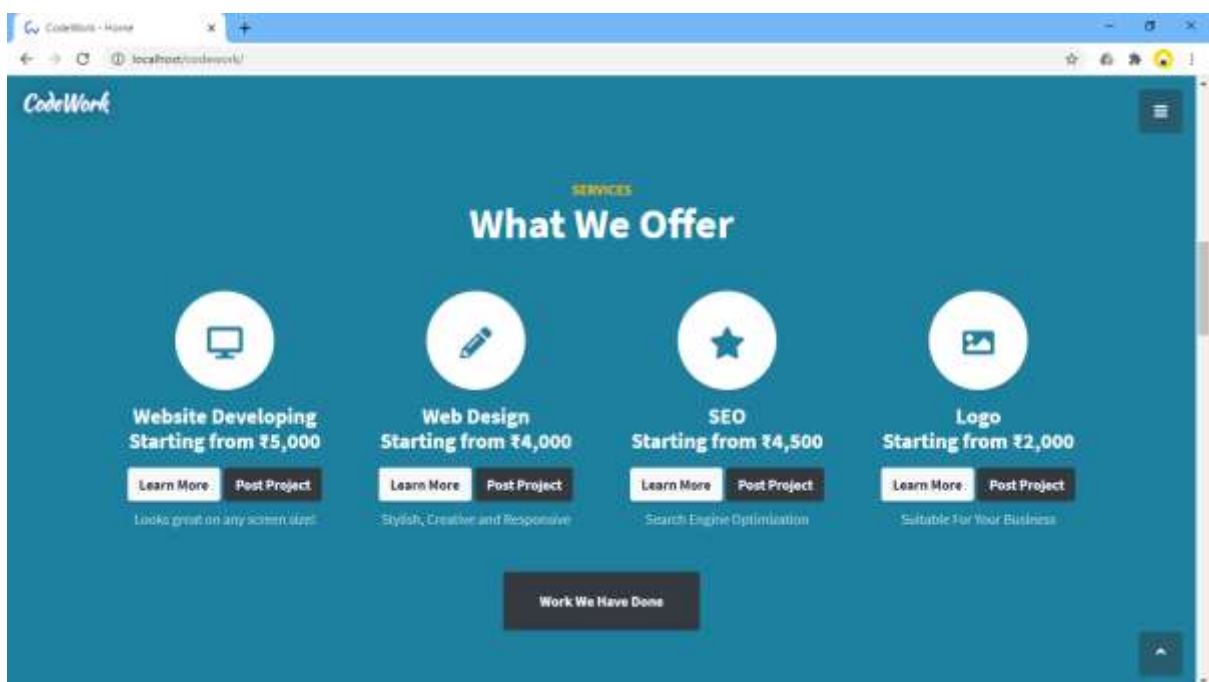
CodeWork - Home

localhost/codework/

CodeWork

SERVICES

What We Offer

Website Developing
Starting from ₹5,000

Learn More
Post Project

Looks great on any screen size!

Web Design
Starting from ₹4,000

Learn More
Post Project

Stylish, Creative and Responsive

SEO
Starting from ₹4,500

Learn More
Post Project

Search Engine Optimization

Logo
Starting from ₹2,000

Learn More
Post Project

Suitable For Your Business

Work We Have Done